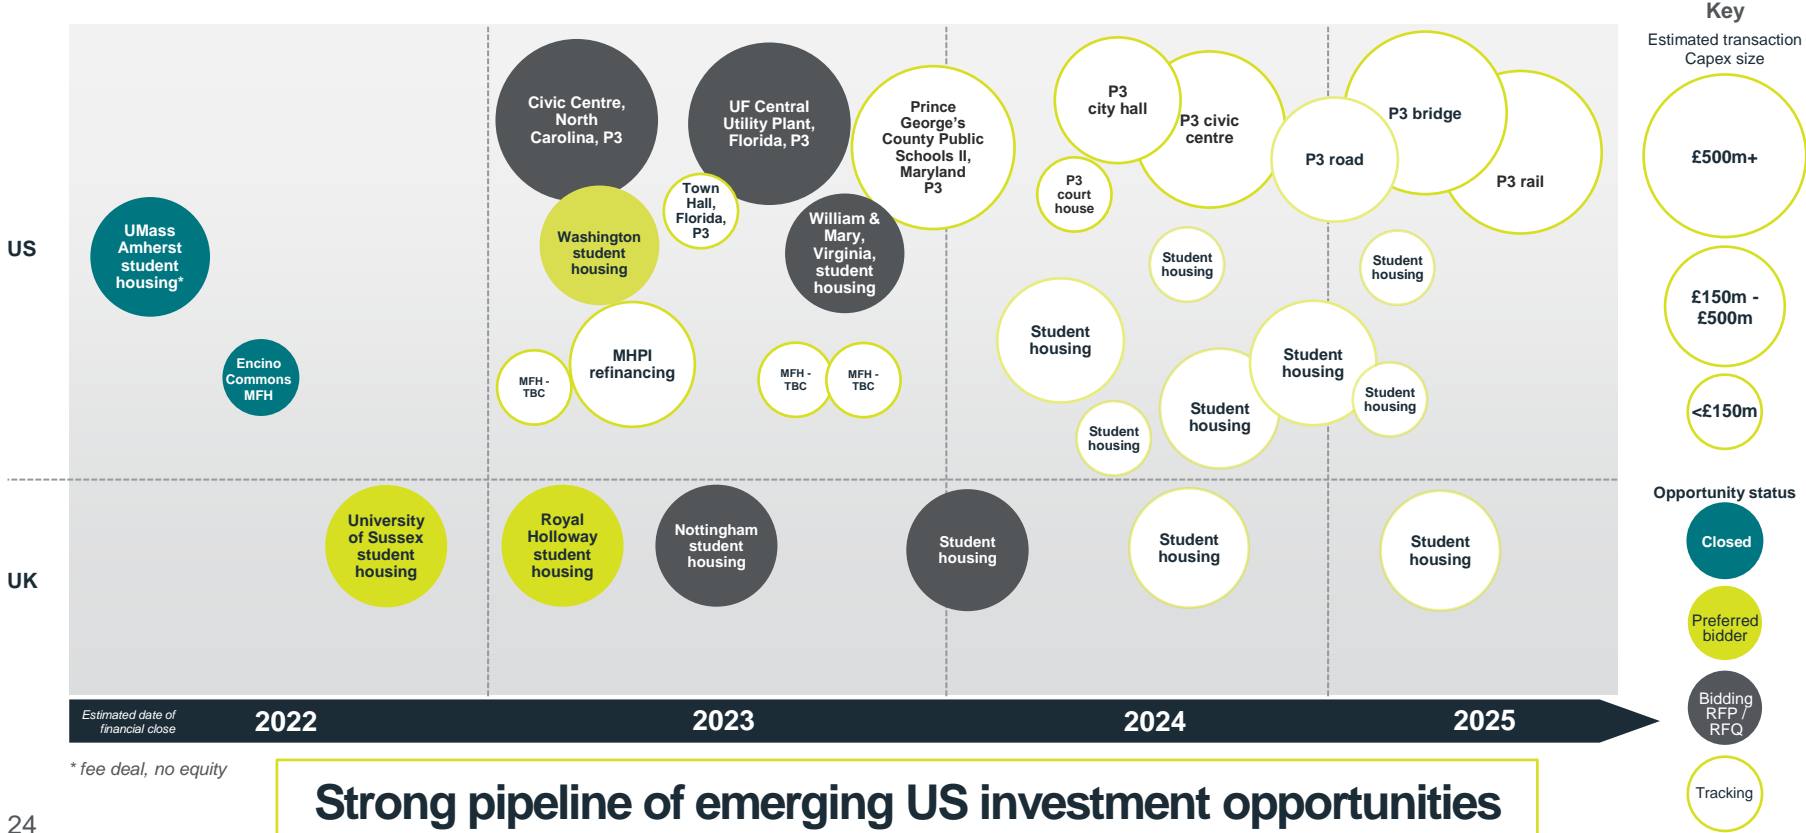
Key
Estimated transaction Capex size
£500m+
£150m - £500m
<£150m
Opportunity status
Closed
Preferred bidder
Bidding RFP / RFQ
Tracking

US

UMass Amherst student housing*
Encino Commons MFH
Civic Centre, North Carolina, P3
Washington student housing
Town Hall, Florida, P3
UF Central Utility Plant, Florida, P3
William & Mary, Virginia, student housing
Prince George's County Public Schools II, Maryland P3
MFH - TBC
MHPI refinancing
MFH - TBC
MFH - TBC
P3 city hall
P3 civic centre
P3 court house
Student housing
Student housing
Student housing
Student housing
P3 road
P3 bridge
P3 rail
Student housing
Student housing
Student housing

UK

University of Sussex student housing
Royal Holloway student housing
Nottingham student housing
Student housing
Student housing
Student housing

Estimated date of financial close
2022
2023
2024
2025

* fee deal, no equity

Strong pipeline of emerging US investment opportunities

24